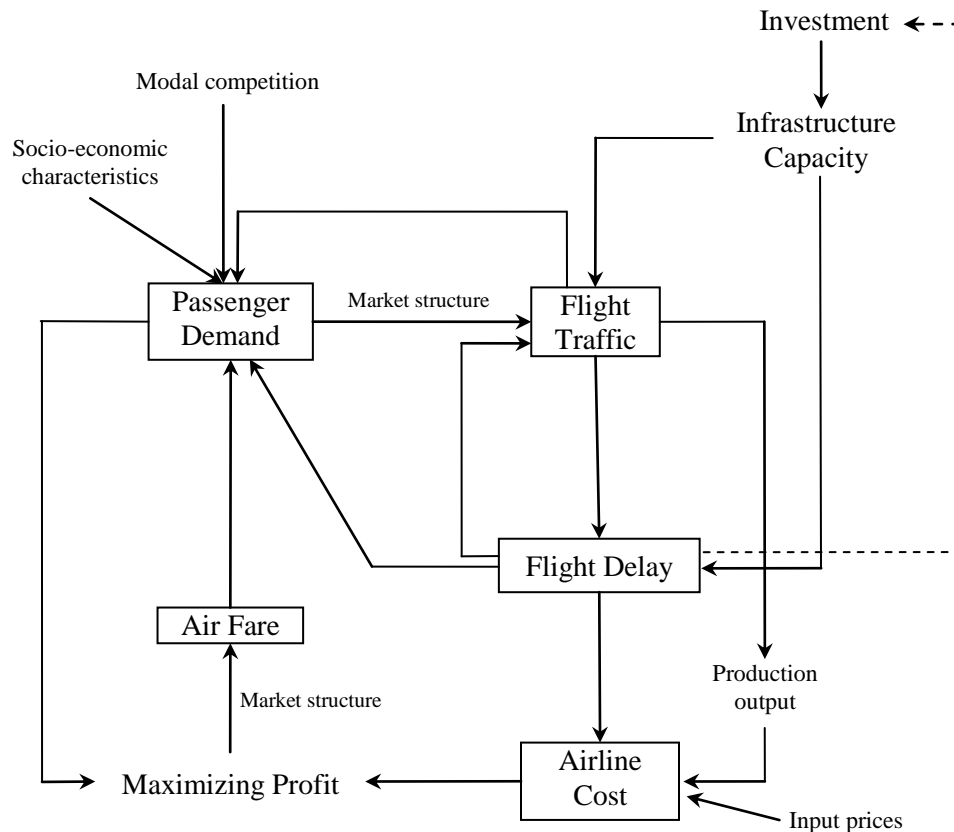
Investment

Modal competition

Infrastructure Capacity

Socio-economic characteristics

Passenger Demand

Market structure

Flight Traffic

Flight Delay

Air Fare

Market structure

Production output

Maximizing Profit

Airline Cost

Input prices